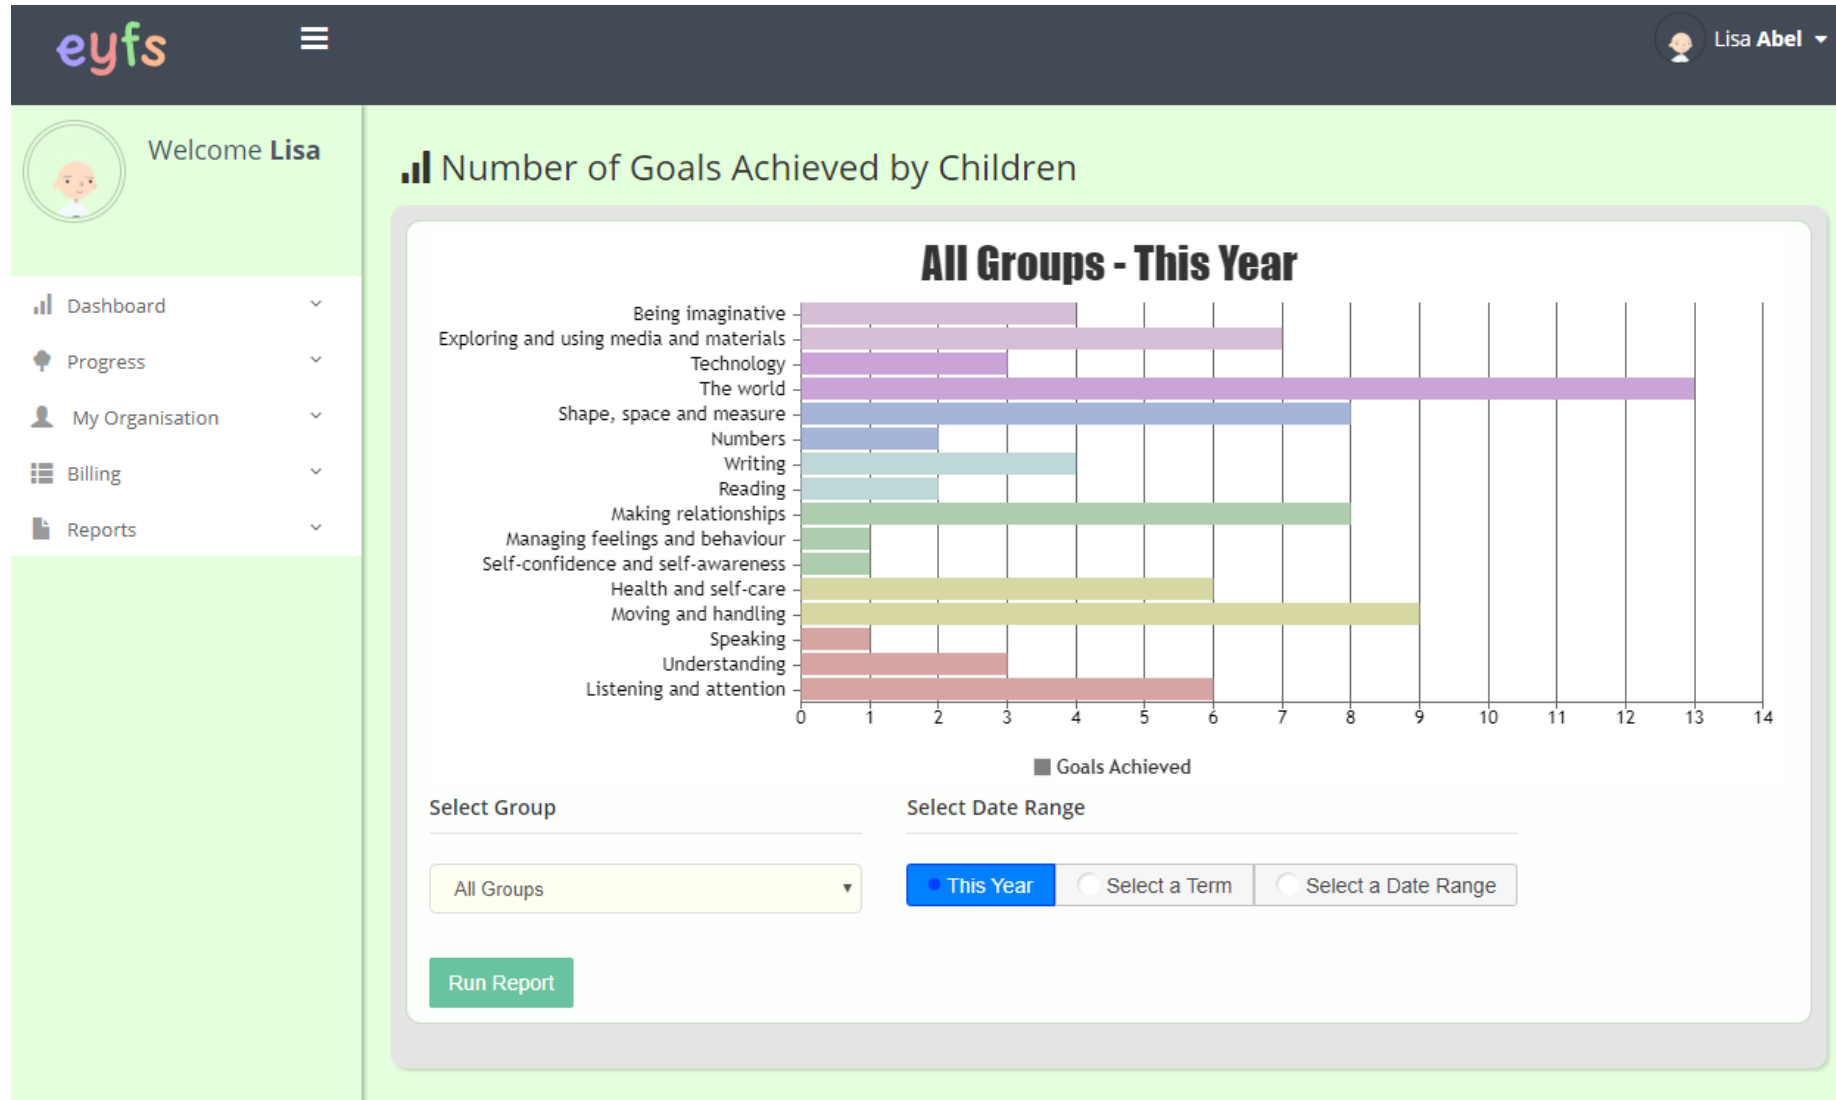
eyfs

Lisa Abel

Welcome Lisa

Dashboard
Progress
My Organisation
Billing
Reports

Number of Goals Achieved by Children

All Groups - This Year

Being imaginative
Exploring and using media and materials
Technology
The world
Shape, space and measure
Numbers
Writing
Reading
Making relationships
Managing feelings and behaviour
Self-confidence and self-awareness
Health and self-care
Moving and handling
Speaking
Understanding
Listening and attention

0 1 2 3 4 5 6 7 8 9 10 11 12 13 14

Goals Achieved

Select Group

All Groups

Select Date Range

This Year
Select a Term
Select a Date Range

Run Report